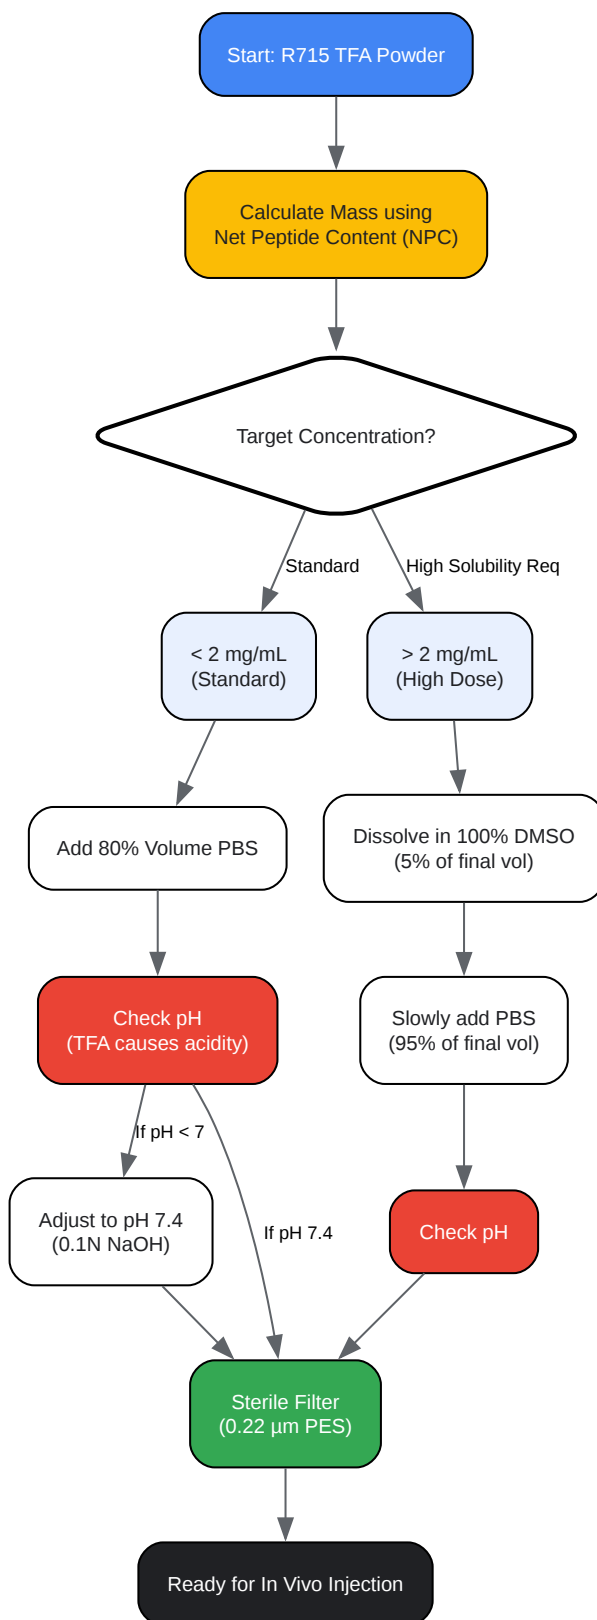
Start: R715 TFA Powder

Calculate Mass using Net Peptide Content (NPC)

Target Concentration?

Standard

High Solubility Req

< 2 mg/mL (Standard)

> 2 mg/mL (High Dose)

Add 80% Volume PBS

Dissolve in 100% DMSO (5% of final vol)

Check pH (TFA causes acidity)

Slowly add PBS (95% of final vol)

If pH < 7

If pH 7.4

Adjust to pH 7.4 (0.1N NaOH)

Check pH

Sterile Filter (0.22 µm PES)

Ready for In Vivo Injection